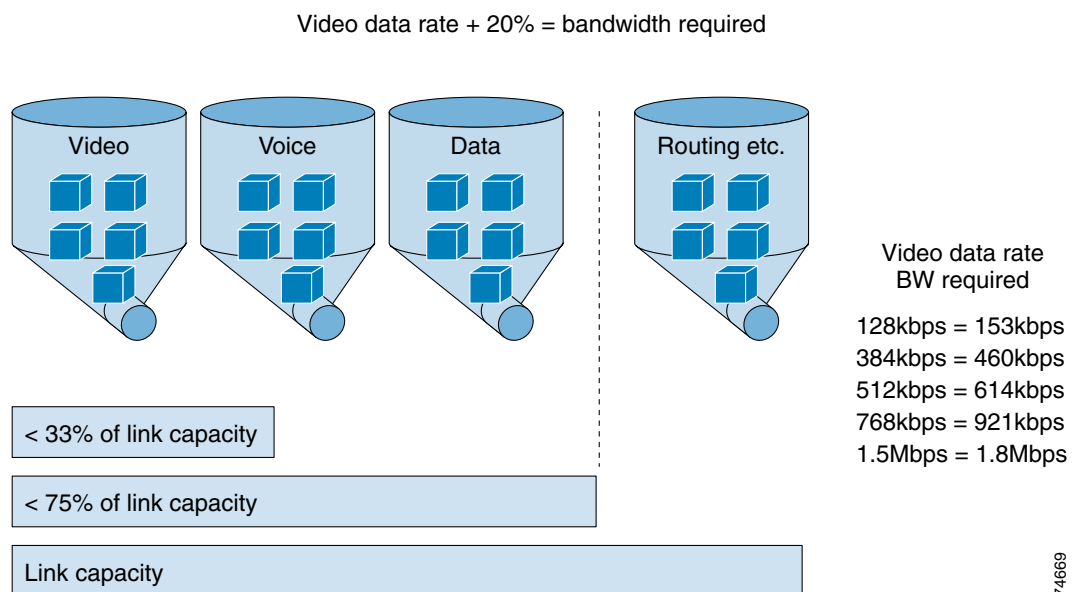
Video data rate + 20% = bandwidth required

Video

Voice

Data

Routing etc.

Video data rate
BW required

128kbps = 153kbps
384kbps = 460kbps
512kbps = 614kbps
768kbps = 921kbps
1.5Mbps = 1.8Mbps

< 33% of link capacity

< 75% of link capacity

Link capacity

74669